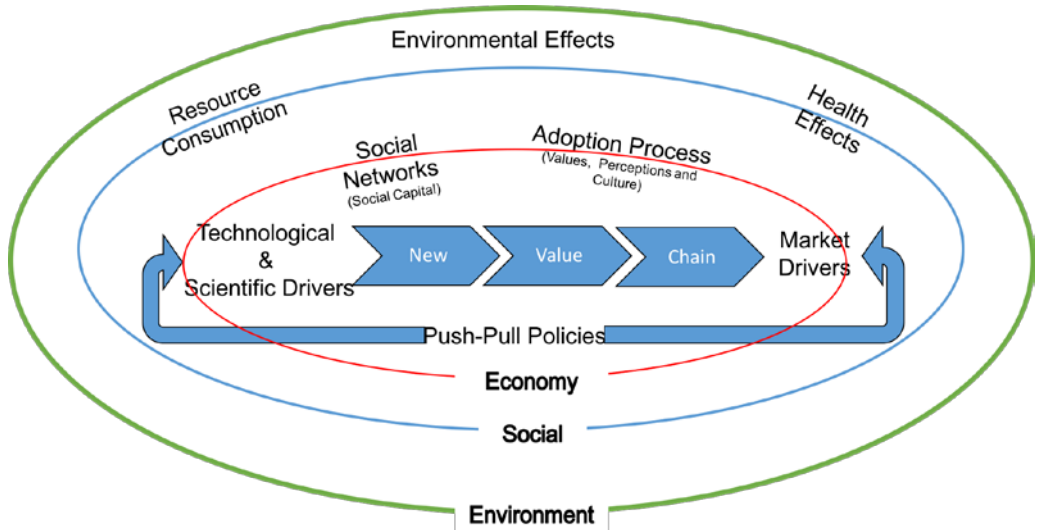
Environmental Effects

Resource Consumption

Health Effects

Social Networks
(Social Capital)

Adoption Process
(Values, Perceptions and Culture)

Technological & Scientific Drivers

New

Value

Chain

Market Drivers

Push-Pull Policies

Economy

Social

Environment